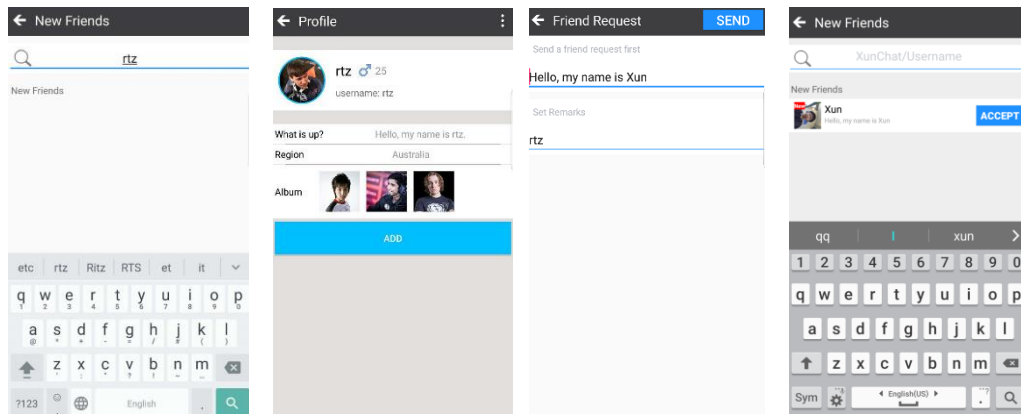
← New Friends

rtz

New Friends

etc | rtz | Ritz | RTS | et | it

q w e r t y u i o p
1 2 3 4 5 6 7 8 9 0

a s d f g h j k l
@ # - = / ? ( )

z x c v b n m
! ? ~ " ' :

?123 English

← Profile

rtz ♂ 25
username: rtz

What is up? Hello, my name is rtz.
Region Australia

Album

ADD

← Friend Request SEND

Send a friend request first

Hello, my name is Xun

Set Remarks

rtz

← New Friends

XunChat/Username

New Friends

Xun
Hello, my name is Xun

ACCEPT

qq | xun

1 2 3 4 5 6 7 8 9 0

q w e r t y u i o p

a s d f g h j k l

z x c v b n m

Sym ◂ English(US) ▸